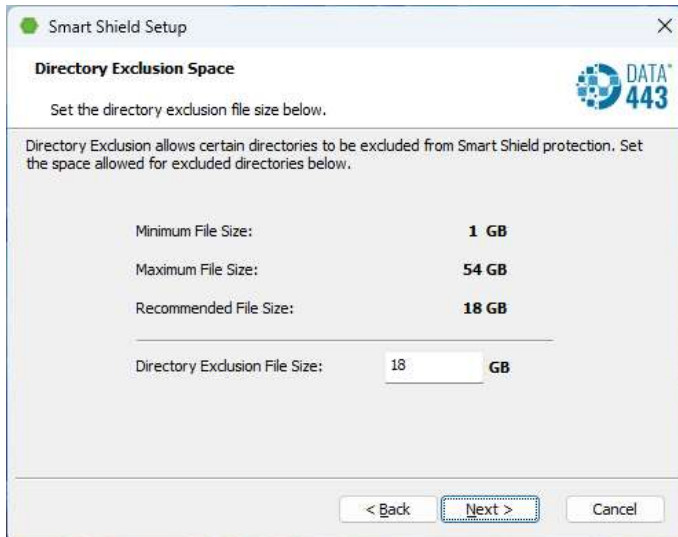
Smart Shield Setup

×

Directory Exclusion Space

Set the directory exclusion file size below.

DATA 443

Directory Exclusion allows certain directories to be excluded from Smart Shield protection. Set the space allowed for excluded directories below.

Minimum File Size: 1 GB

Maximum File Size: 54 GB

Recommended File Size: 18 GB

Directory Exclusion File Size: 18 GB

< Back

Next >

Cancel